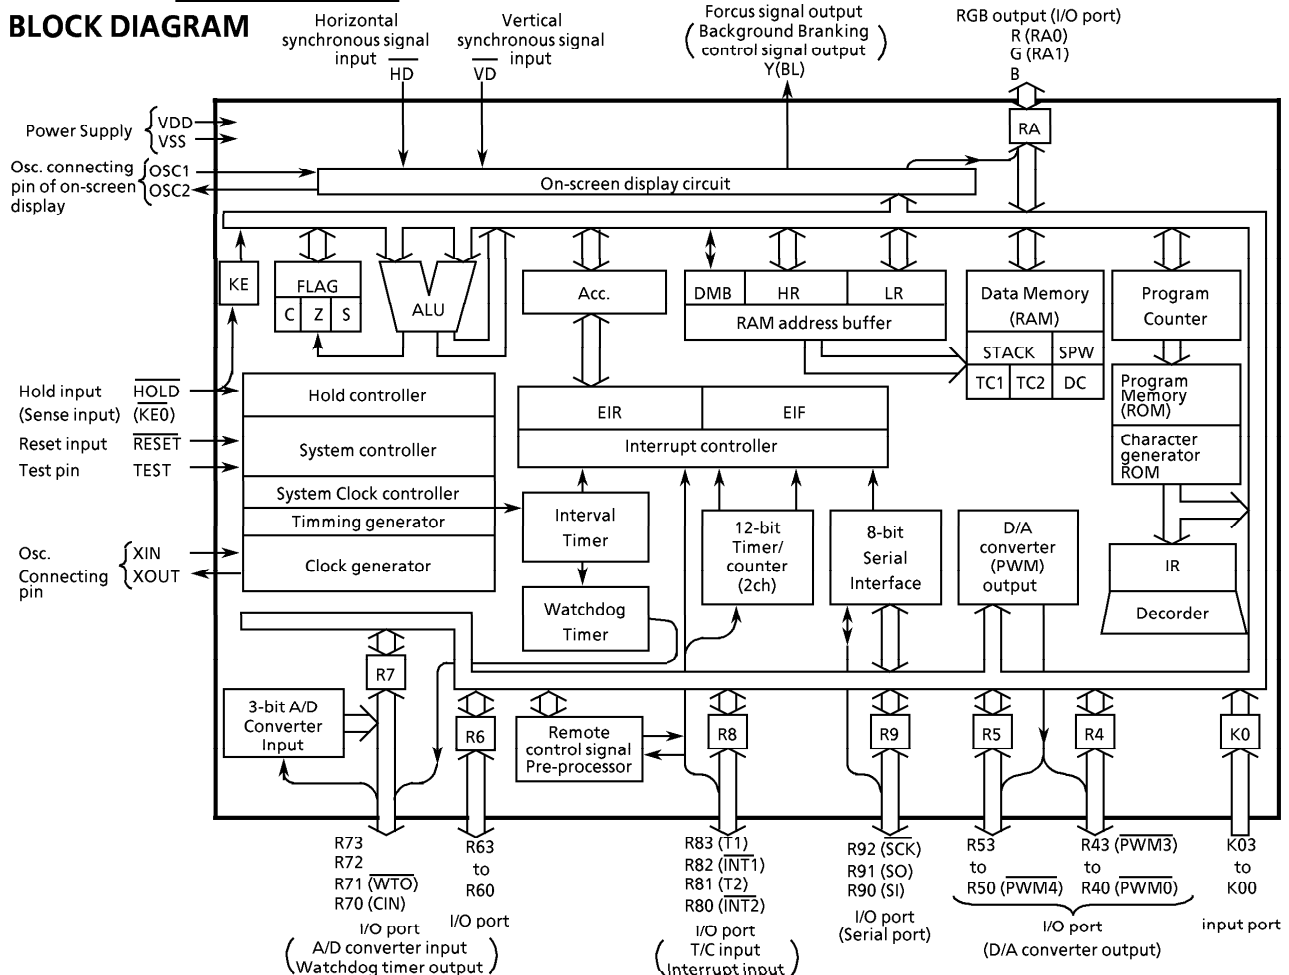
BLOCK DIAGRAM

Horizontal synchronous signal input $\overline{HD}$

Vertical synchronous signal input $\overline{VD}$

Forcus signal output
(Background Branking control signal output)
Y(BL)

RGB output (I/O port)
R (RA0)
G (RA1)
B

Power Supply VDD VSS

Osc. connecting pin of on-screen display OSC1 OSC2

RA

On-screen display circuit

KE

FLAG
C Z S

ALU

Acc.

DMB HR LR
RAM address buffer

Data Memory (RAM)

Program Counter

STACK SPW
TC1 TC2 DC

Program Memory (ROM)

Character generator ROM

Hold input $\overline{HOLD}$
(Sense input) $(\overline{KE0})$
Reset input $\overline{RESET}$
Test pin TEST

Hold controller
System controller
System Clock controller
Timming generator
Clock generator

EIR EIF
Interrupt controller

Osc. Connecting pin XIN XOUT

Interval Timer

Watchdog Timer

12-bit Timer/ counter (2ch)

8-bit Serial Interface

D/A converter (PWM) output

IR

Decorder

R7

3-bit A/D Converter Input

R6

Remote control signal Pre-processor

R8

R9

R5

R4

K0

R73
R72
R71 $(\overline{WTO})$
R70 (CIN)
I/O port
(A/D converter input
Watchdog timer output)

R63
to
R60
I/O port

R83 $(\overline{T1})$
R82 $(\overline{INT1})$
R81 (T2)
R80 $(\overline{INT2})$
I/O port
(T/C input
Interrupt input)

R92 $(\overline{SCK})$
R91 (SO)
R90 (SI)
I/O port
(Serial port)

R53
to
R50 $(\overline{PWM4})$

R43 $(\overline{PWM3})$
to
R40 $(\overline{PWM0})$

I/O port
(D/A converter output)

K03
to
K00
input port